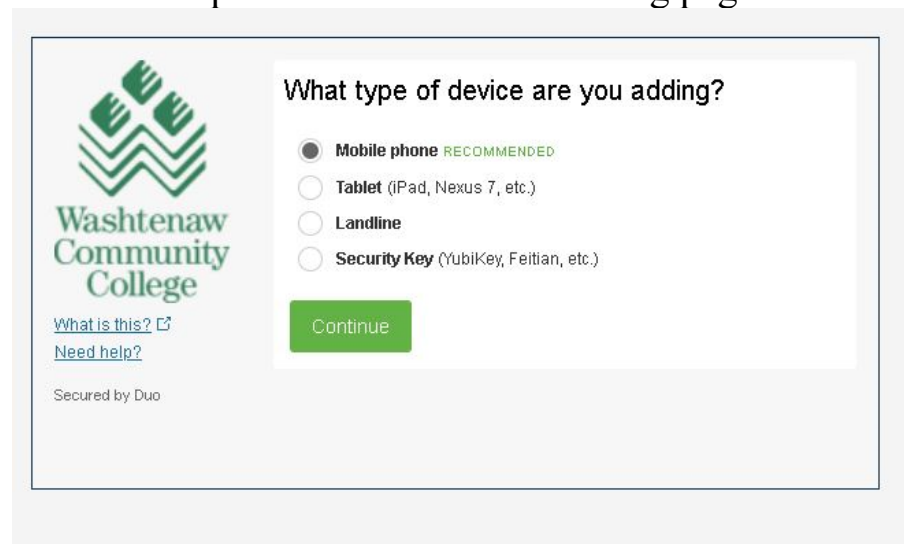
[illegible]

Washtenaw Community College

What is this?
Need help?

Secured by Duo

What type of device are you adding?

Mobile phone RECOMMENDED
Tablet (iPad, Nexus 7, etc.)
Landline
Security Key (YubiKey, Feitian, etc.)

Continue